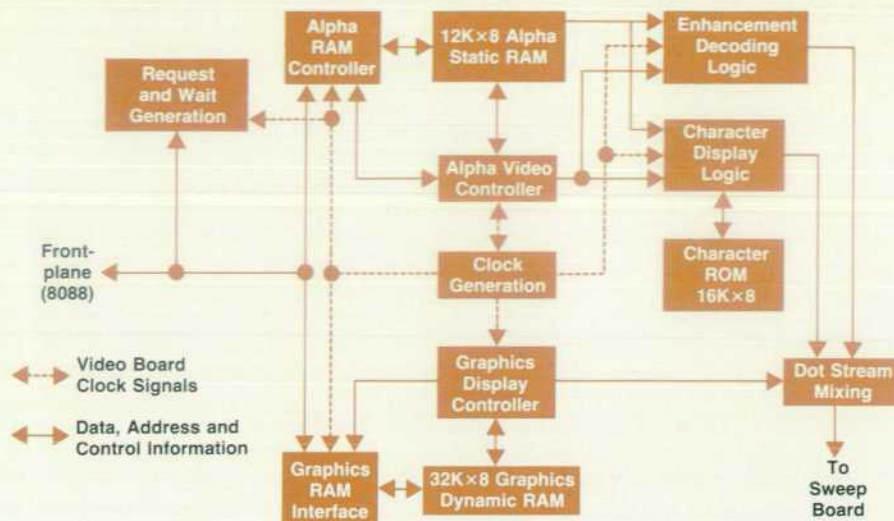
Alpha RAM Controller

12K×8 Alpha Static RAM

Enhancement Decoding Logic

Request and Wait Generation

Character Display Logic

Alpha Video Controller

Front-plane (8088)

Clock Generation

Character ROM 16K×8

Video Board Clock Signals

Data, Address and Control Information

Graphics Display Controller

Dot Stream Mixing

Graphics RAM Interface

32K×8 Graphics Dynamic RAM

To Sweep Board